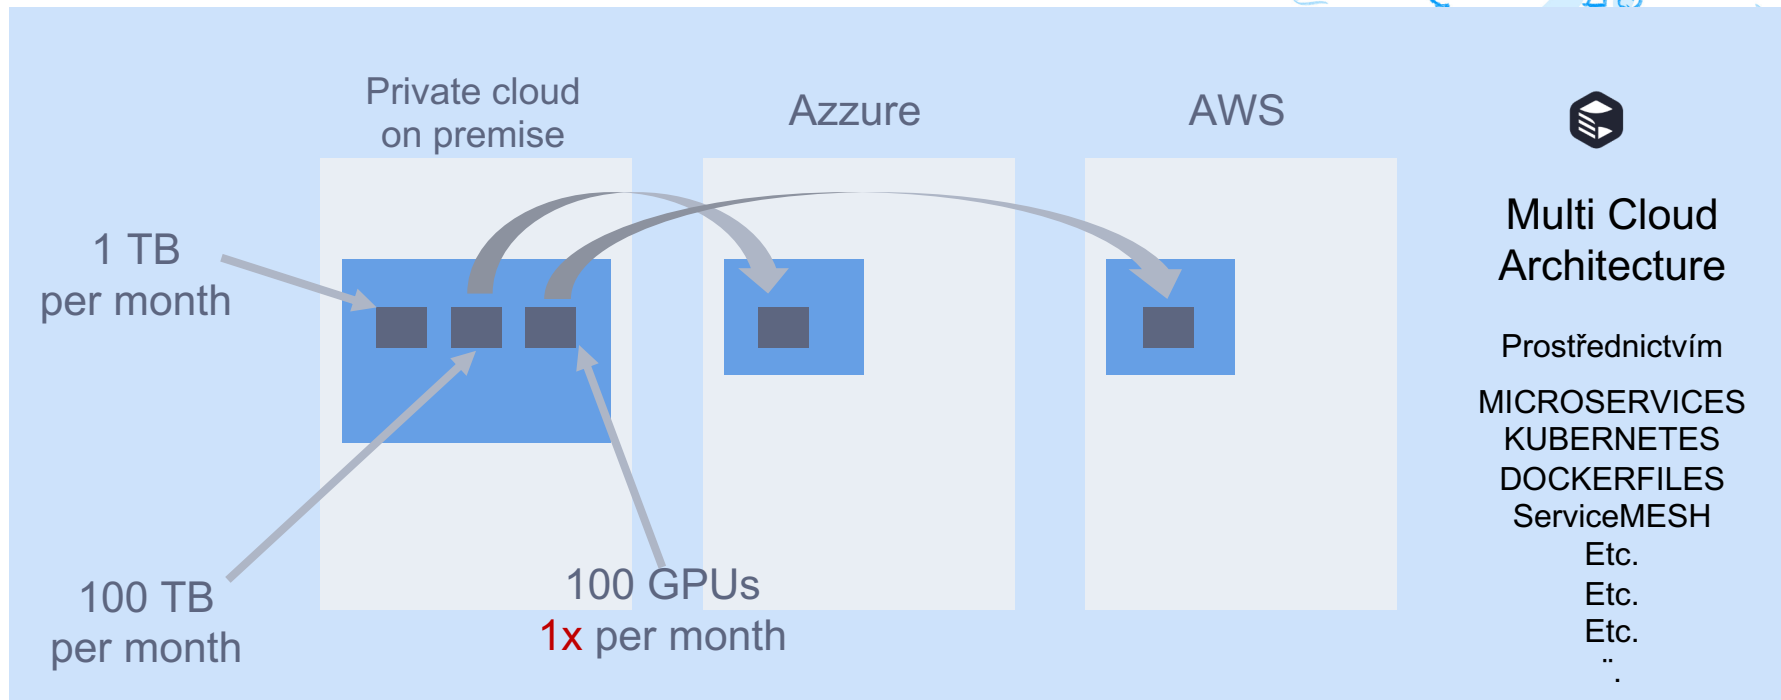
Private cloud on premise

Azzure

AWS

Multi Cloud Architecture

1 TB per month

100 TB per month

100 GPUs
1x per month

Prostřednictvím

MICROSERVICES
KUBERNETES
DOCKERFILES
ServiceMESH
Etc.
Etc.
Etc.